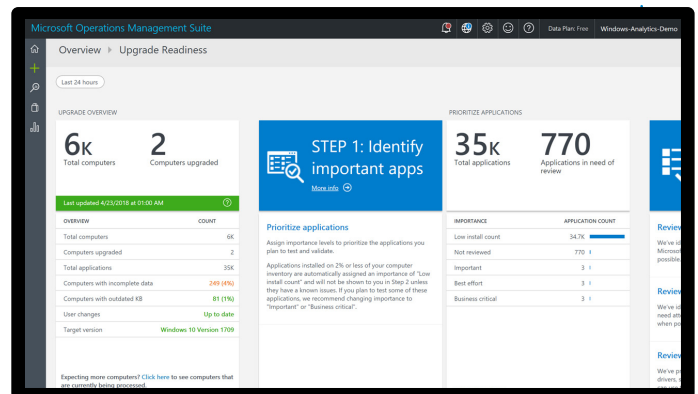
Microsoft Operations Management Suite

Data Plan: Free

Windows-Analytics-Demo

Overview ▸ Upgrade Readiness

Last 24 hours

UPGRADE OVERVIEW

6K
Total computers

2
Computers upgraded

Last updated 4/23/2018 at 01:00 AM

| OVERVIEW | COUNT |
|---|---|
| Total computers | 6K |
| Computers upgraded | 2 |
| Total applications | 35K |
| Computers with incomplete data | 249 (4%) |
| Computers with outdated KB | 81 (1%) |
| User changes | Up to date |
| Target version | Windows 10 Version 1709 |

Expecting more computers? Click here to see computers that are currently being processed.

STEP 1: Identify important apps

More info

Prioritize applications

Assign importance levels to prioritize the applications you plan to test and validate.

Applications installed on 2% or less of your computer inventory are automatically assigned an importance of "Low install count" and will not be shown to you in Step 2 unless they have a known issues. If you plan to test some of these applications, we recommend changing importance to "Important" or "Business critical".

PRIORITIZE APPLICATIONS

35K
Total applications

770
Applications in need of review

| IMPORTANCE | APPLICATION COUNT |
|---|---|
| Low install count | 34.7K |
| Not reviewed | 770 |
| Important | 3 |
| Best effort | 3 |
| Business critical | 3 |

Review
We've id
Microsof
possible

Review
We've id
need att
when po

Review
We've id
drivers,
we've fo